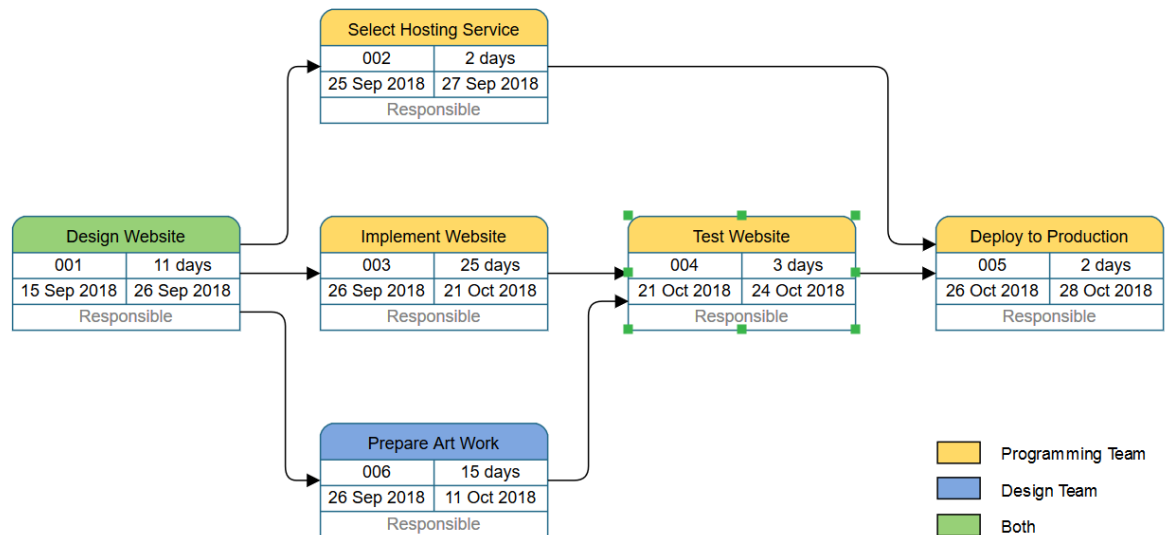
Select Hosting Service

| 002 | 2 days |
|---|---|
| 25 Sep 2018 | 27 Sep 2018 |
| Responsible | |

Design Website

| 001 | 11 days |
|---|---|
| 15 Sep 2018 | 26 Sep 2018 |
| Responsible | |

Implement Website

| 003 | 25 days |
|---|---|
| 26 Sep 2018 | 21 Oct 2018 |
| Responsible | |

Test Website

| 004 | 3 days |
|---|---|
| 21 Oct 2018 | 24 Oct 2018 |
| Responsible | |

Deploy to Production

| 005 | 2 days |
|---|---|
| 26 Oct 2018 | 28 Oct 2018 |
| Responsible | |

Prepare Art Work

| 006 | 15 days |
|---|---|
| 26 Sep 2018 | 11 Oct 2018 |
| Responsible | |

Programming Team
Design Team
Both